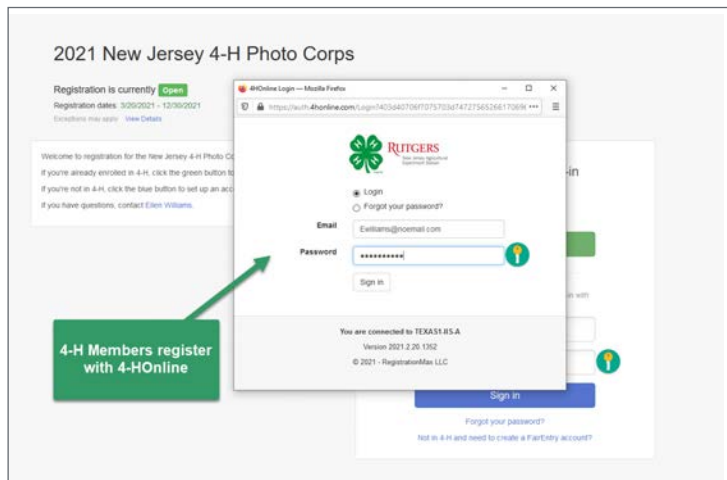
2021 New Jersey 4-H Photo Corps

Registration is currently Open

Registration dates: 3/20/2021 - 12/30/2021

Exceptions may apply View Details

Welcome to registration for the New Jersey 4-H Photo C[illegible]

If you're already enrolled in 4-H, click the green button to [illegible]

If you're not in 4-H, click the blue button to set up an acc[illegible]

If you have questions, contact Ellen Williams.

4HOnline Login — Mozilla Firefox

https://auth.4honline.com/Login?403d40706f7075703d747275652661706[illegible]

RUTGERS

Login

Forgot your password?

Email Ewilliams@noemail.com

Password •••••••••••

Sign in

You are connected to TEXAS1-IIS-A

Version 2021.2.20.1352

© 2021 - RegistrationMax LLC

-in

in with

Sign in

Forgot your password?

Not in 4-H and need to create a FairEntry account?

4-H Members register with 4-HOnline